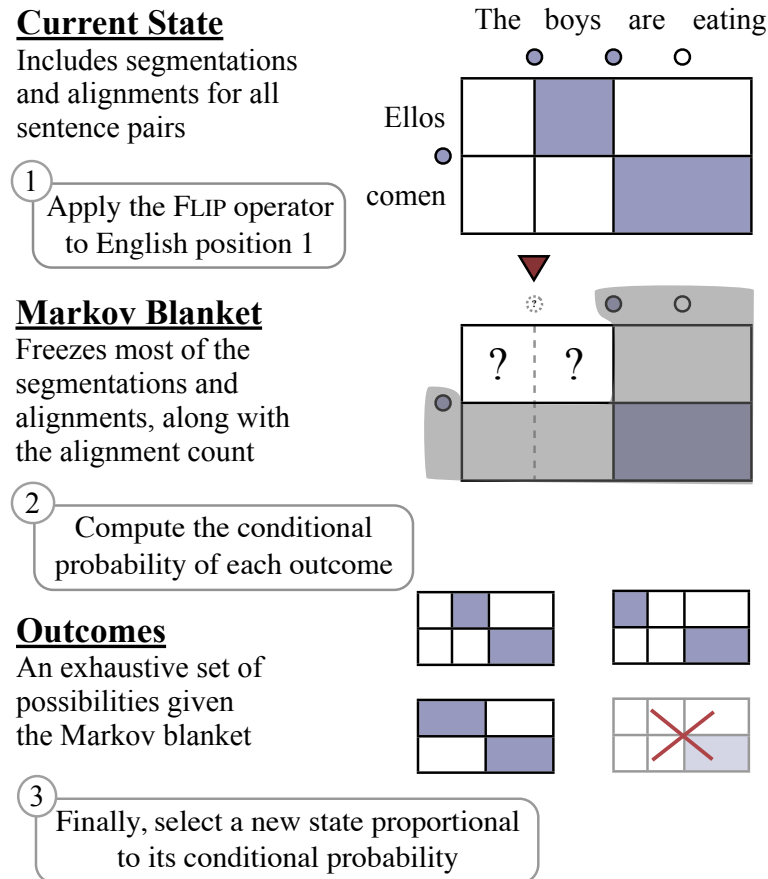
**Current State**
Includes segmentations and alignments for all sentence pairs

The boys are eating

Ellos

comen

1
Apply the FLIP operator to English position 1

**Markov Blanket**
Freezes most of the segmentations and alignments, along with the alignment count

?

? ?

2
Compute the conditional probability of each outcome

**Outcomes**
An exhaustive set of possibilities given the Markov blanket

3
Finally, select a new state proportional to its conditional probability